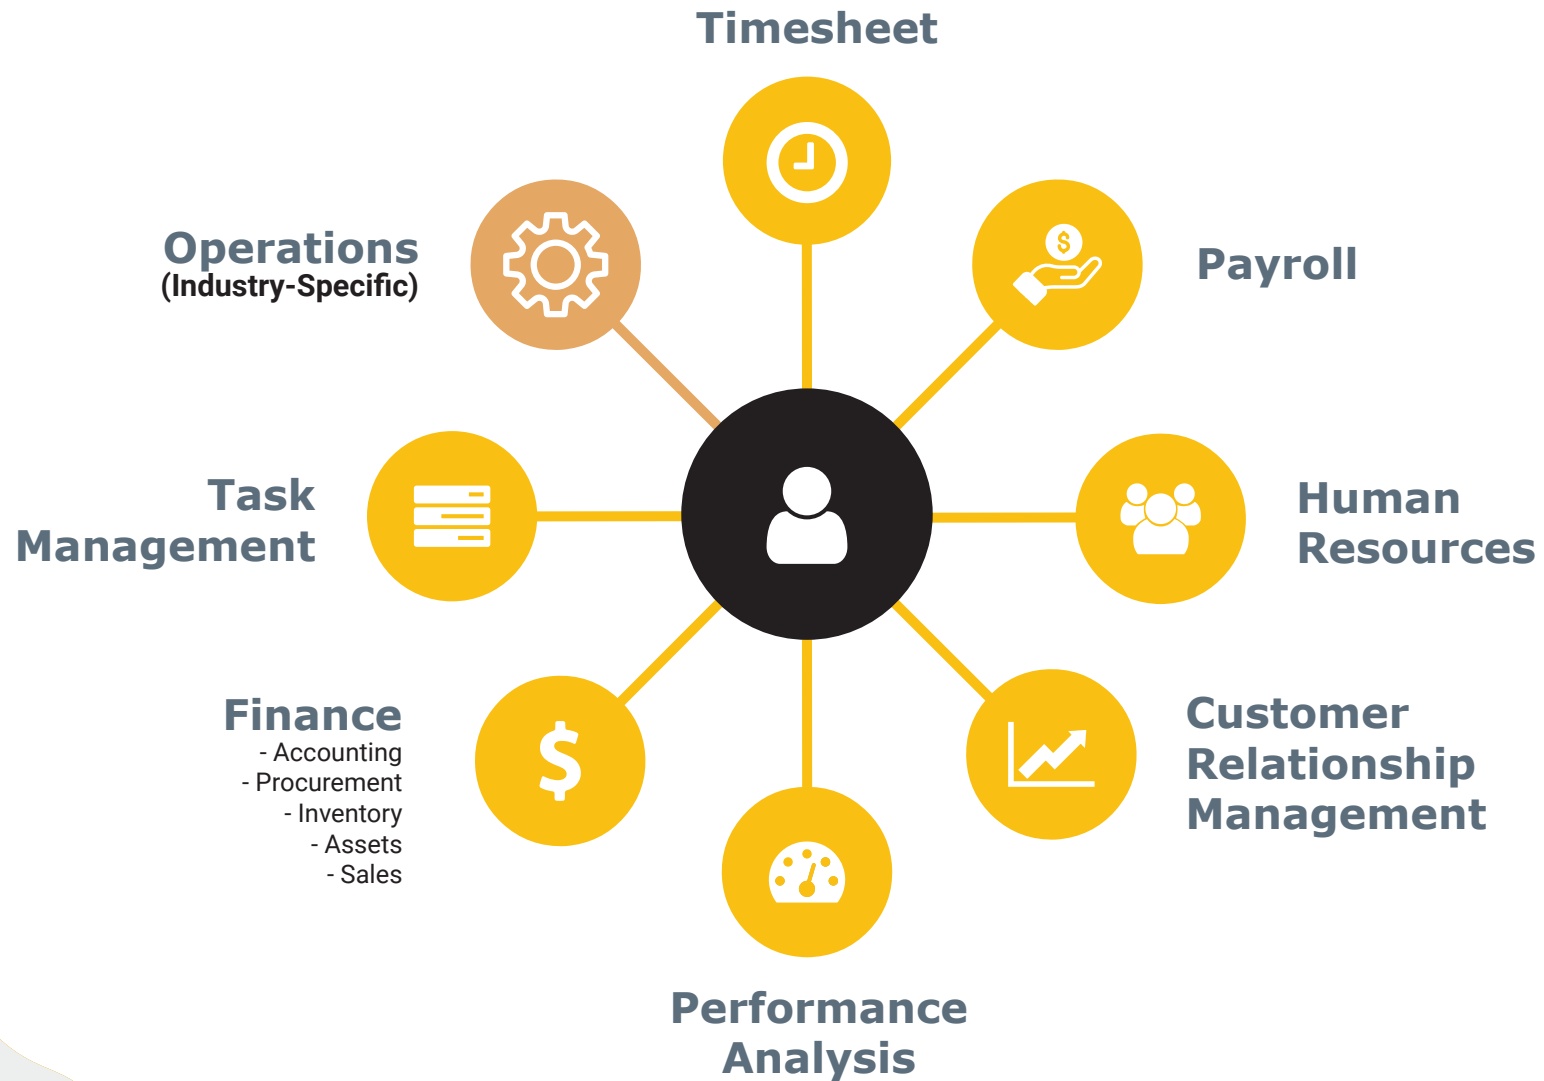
Timesheet

Operations
(Industry-Specific)

Payroll

Task Management

Human Resources

Finance
- Accounting
- Procurement
- Inventory
- Assets
- Sales

Customer Relationship Management

Performance Analysis